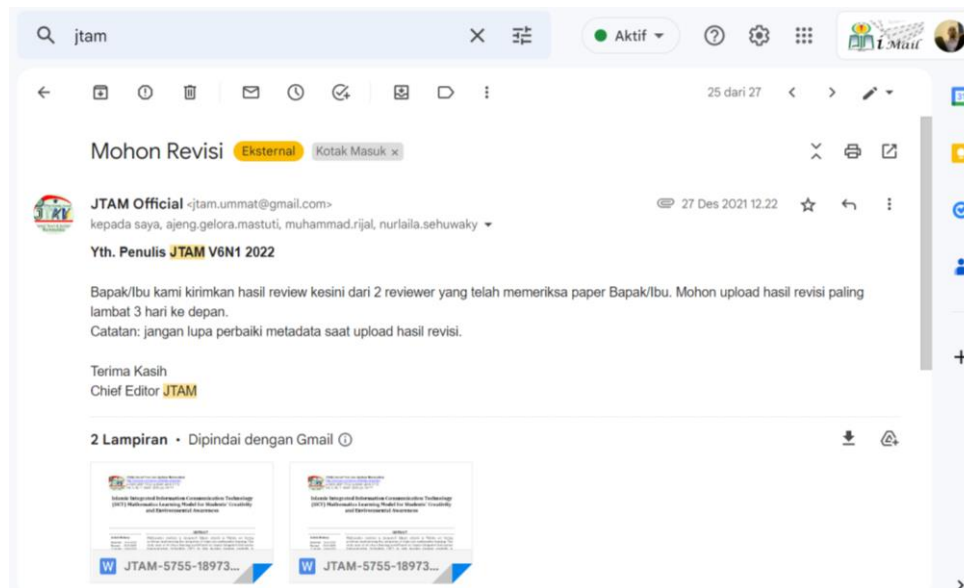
jtam

Aktif

i Mail

25 dari 27

Mohon Revisi Eksternal Kotak Masuk ×

JTAM Official <jtam.ummat@gmail.com>
kepada saya, ajeng.gelora.mastuti, muhammad.rijal, nurlaila.sehuwaky

27 Des 2021 12.22

Yth. Penulis JTAM V6N1 2022

Bapak/Ibu kami kirimkan hasil review kesini dari 2 reviewer yang telah memeriksa paper Bapak/Ibu. Mohon upload hasil revisi paling lambat 3 hari ke depan.
Catatan: jangan lupa perbaiki metadata saat upload hasil revisi.

Terima Kasih
Chief Editor JTAM

2 Lampiran • Dipindai dengan Gmail

Islamic Integrated Information Communication Technology (IICT) Mathematics Learning Model for Students' Creativity and Environmental Awareness

Islamic Integrated Information Communication Technology (IICT) Mathematics Learning Model for Students' Creativity and Environmental Awareness

JTAM-5755-18973...

JTAM-5755-18973...